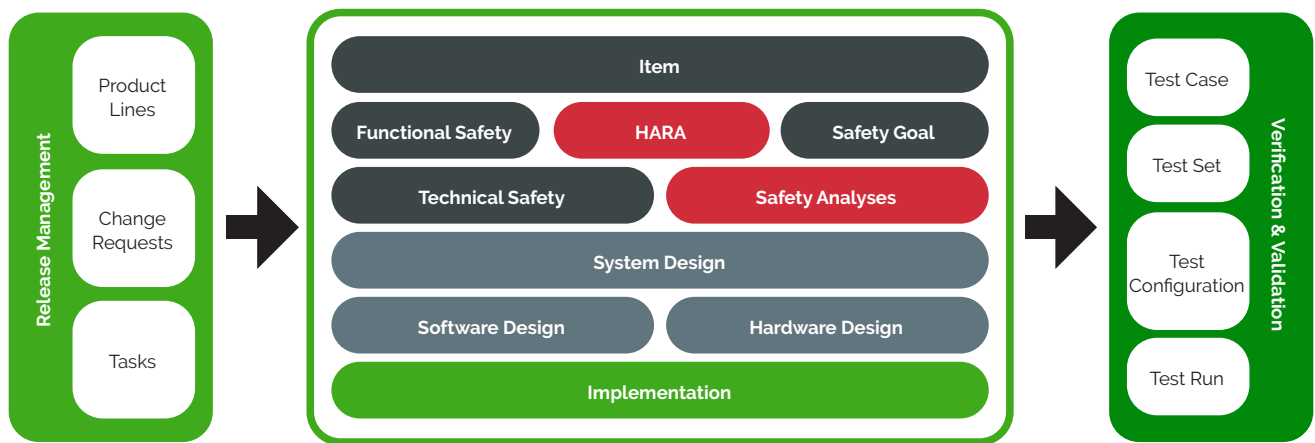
Release Management

Product Lines

Change Requests

Tasks

Item

Functional Safety

HARA

Safety Goal

Technical Safety

Safety Analyses

System Design

Software Design

Hardware Design

Implementation

Test Case

Test Set

Test Configuration

Test Run

Verification & Validation